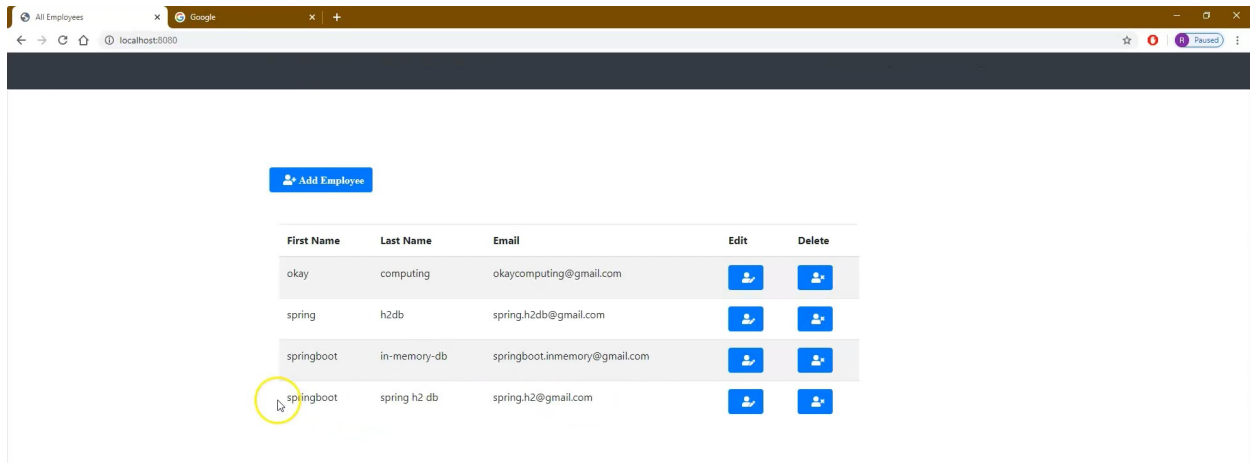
All Employees
Google
localhost:8080
R Paused

Add Employee

| First Name | Last Name | Email | Edit | Delete |
|---|---|---|---|---|
| okay | computing | okaycomputing@gmail.com | | |
| spring | h2db | spring.h2db@gmail.com | | |
| springboot | in-memory-db | springboot.inmemory@gmail.com | | |
| springboot | spring h2 db | spring.h2@gmail.com | | |